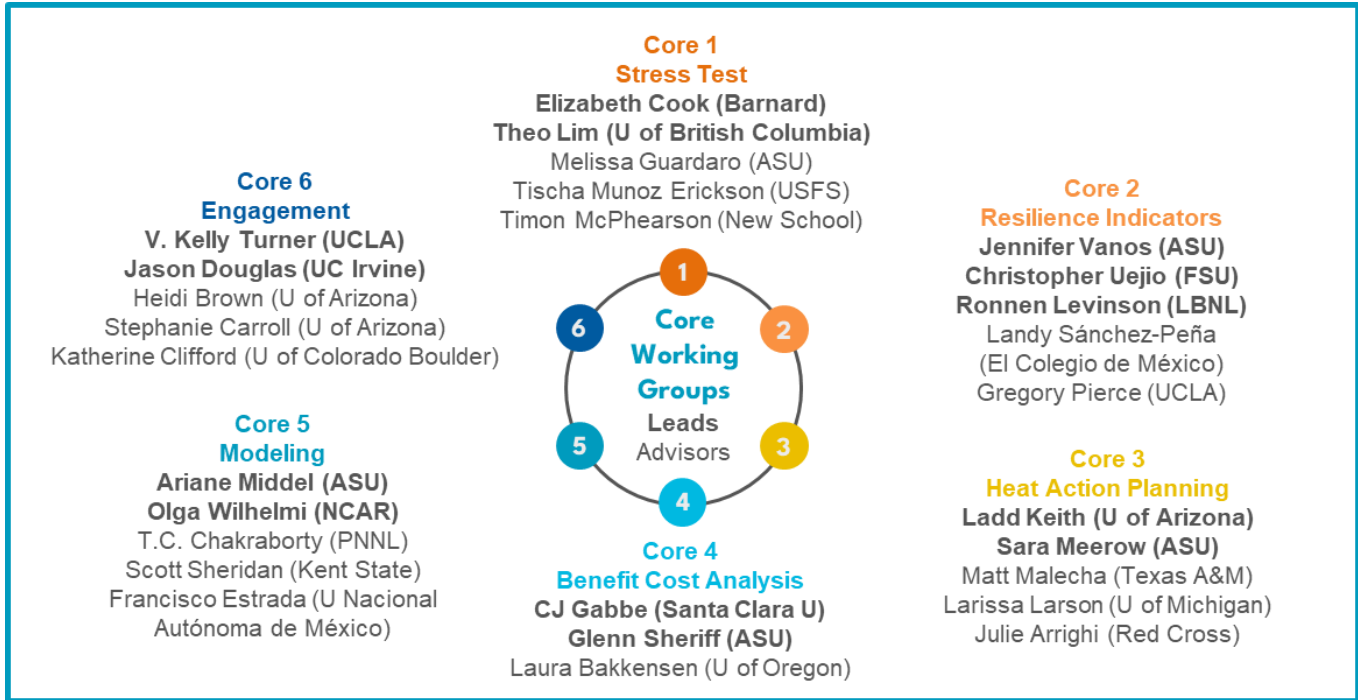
Core 1
Stress Test
Elizabeth Cook (Barnard)
Theo Lim (U of British Columbia)
Melissa Guardaro (ASU)
Tischa Munoz Erickson (USFS)
Timon McPhearson (New School)

Core 6
Engagement
V. Kelly Turner (UCLA)
Jason Douglas (UC Irvine)
Heidi Brown (U of Arizona)
Stephanie Carroll (U of Arizona)
Katherine Clifford (U of Colorado Boulder)

Core 2
Resilience Indicators
Jennifer Vanos (ASU)
Christopher Uejio (FSU)
Ronnen Levinson (LBNL)
Landy Sánchez-Peña
(El Colegio de México)
Gregory Pierce (UCLA)

1
6
2
5
3
4
Core
Working
Groups
Leads
Advisors

Core 5
Modeling
Ariane Middel (ASU)
Olga Wilhelmi (NCAR)
T.C. Chakraborty (PNNL)
Scott Sheridan (Kent State)
Francisco Estrada (U Nacional Autónoma de México)

Core 3
Heat Action Planning
Ladd Keith (U of Arizona)
Sara Meerow (ASU)
Matt Malecha (Texas A&M)
Larissa Larson (U of Michigan)
Julie Arrighi (Red Cross)

Core 4
Benefit Cost Analysis
CJ Gabbe (Santa Clara U)
Glenn Sheriff (ASU)
Laura Bakkensen (U of Oregon)